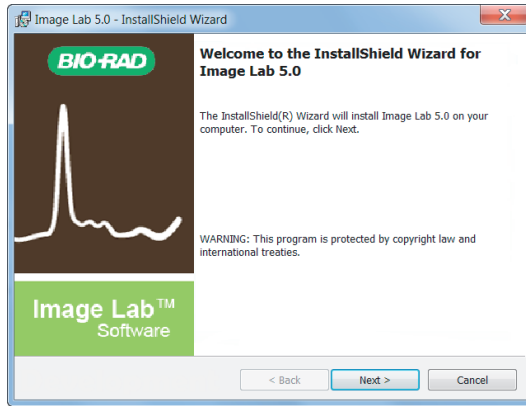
Image Lab 5.0 - InstallShield Wizard

BIO-RAD

Image Lab™
Software

Welcome to the InstallShield Wizard for Image Lab 5.0

The InstallShield(R) Wizard will install Image Lab 5.0 on your computer. To continue, click Next.

WARNING: This program is protected by copyright law and international treaties.

< Back
Next >
Cancel